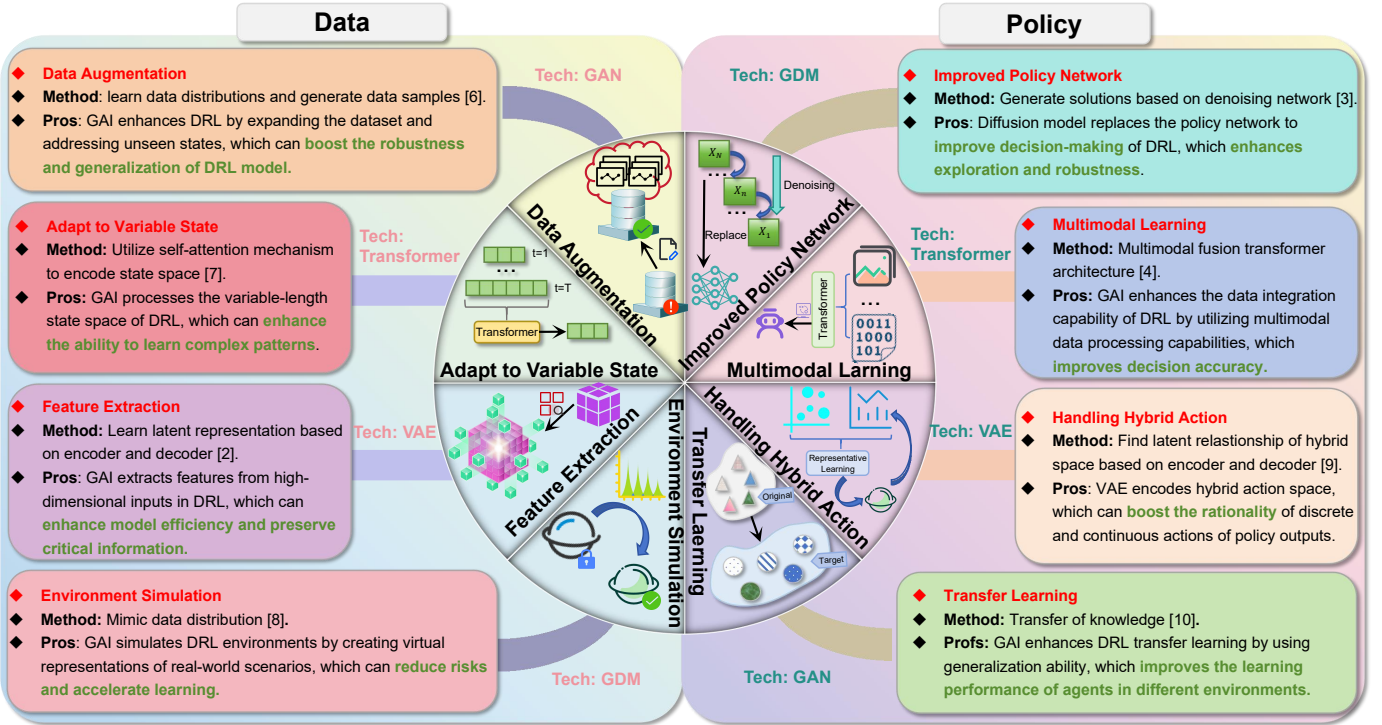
Data

Policy

Data Augmentation
Method: learn data distributions and generate data samples [6].
Pros: GAI enhances DRL by expanding the dataset and addressing unseen states, which can boost the robustness and generalization of DRL model.

Tech: GAN

Adapt to Variable State
Method: Utilize self-attention mechanism to encode state space [7].
Pros: GAI processes the variable-length state space of DRL, which can enhance the ability to learn complex patterns.

Tech: Transformer

Feature Extraction
Method: Learn latent representation based on encoder and decoder [2].
Pros: GAI extracts features from high-dimensional inputs in DRL, which can enhance model efficiency and preserve critical information.

Tech: VAE

Environment Simulation
Method: Mimic data distribution [8].
Pros: GAI simulates DRL environments by creating virtual representations of real-world scenarios, which can reduce risks and accelerate learning.

Tech: GDM

Tech: GDM

Improved Policy Network
Method: Generate solutions based on denoising network [3].
Pros: Diffusion model replaces the policy network to improve decision-making of DRL, which enhances exploration and robustness.

Tech: Transformer

Multimodal Learning
Method: Multimodal fusion transformer architecture [4].
Pros: GAI enhances the data integration capability of DRL by utilizing multimodal data processing capabilities, which improves decision accuracy.

Tech: VAE

Handling Hybrid Action
Method: Find latent relasionship of hybrid space based on encoder and decoder [9].
Pros: VAE encodes hybrid action space, which can boost the rationality of discrete and continuous actions of policy outputs.

Transfer Learning
Method: Transfer of knowledge [10].
Profs: GAI enhances DRL transfer learning by using generalization ability, which improves the learning performance of agents in different environments.

Tech: GAN

Data Augmentation
t=1
...
t=T
Transformer
Adapt to Variable State
$X_N$
...
$X_n$
...
$X_1$
Denoising
Replace
Improved Policy Network
Transformer
...
0011
1000
101
Multimodal Larning
Feature Extraction
Environment Simulation
Transfer Laerning
Original
Target
Handling Hybrid Action
Representative Learning